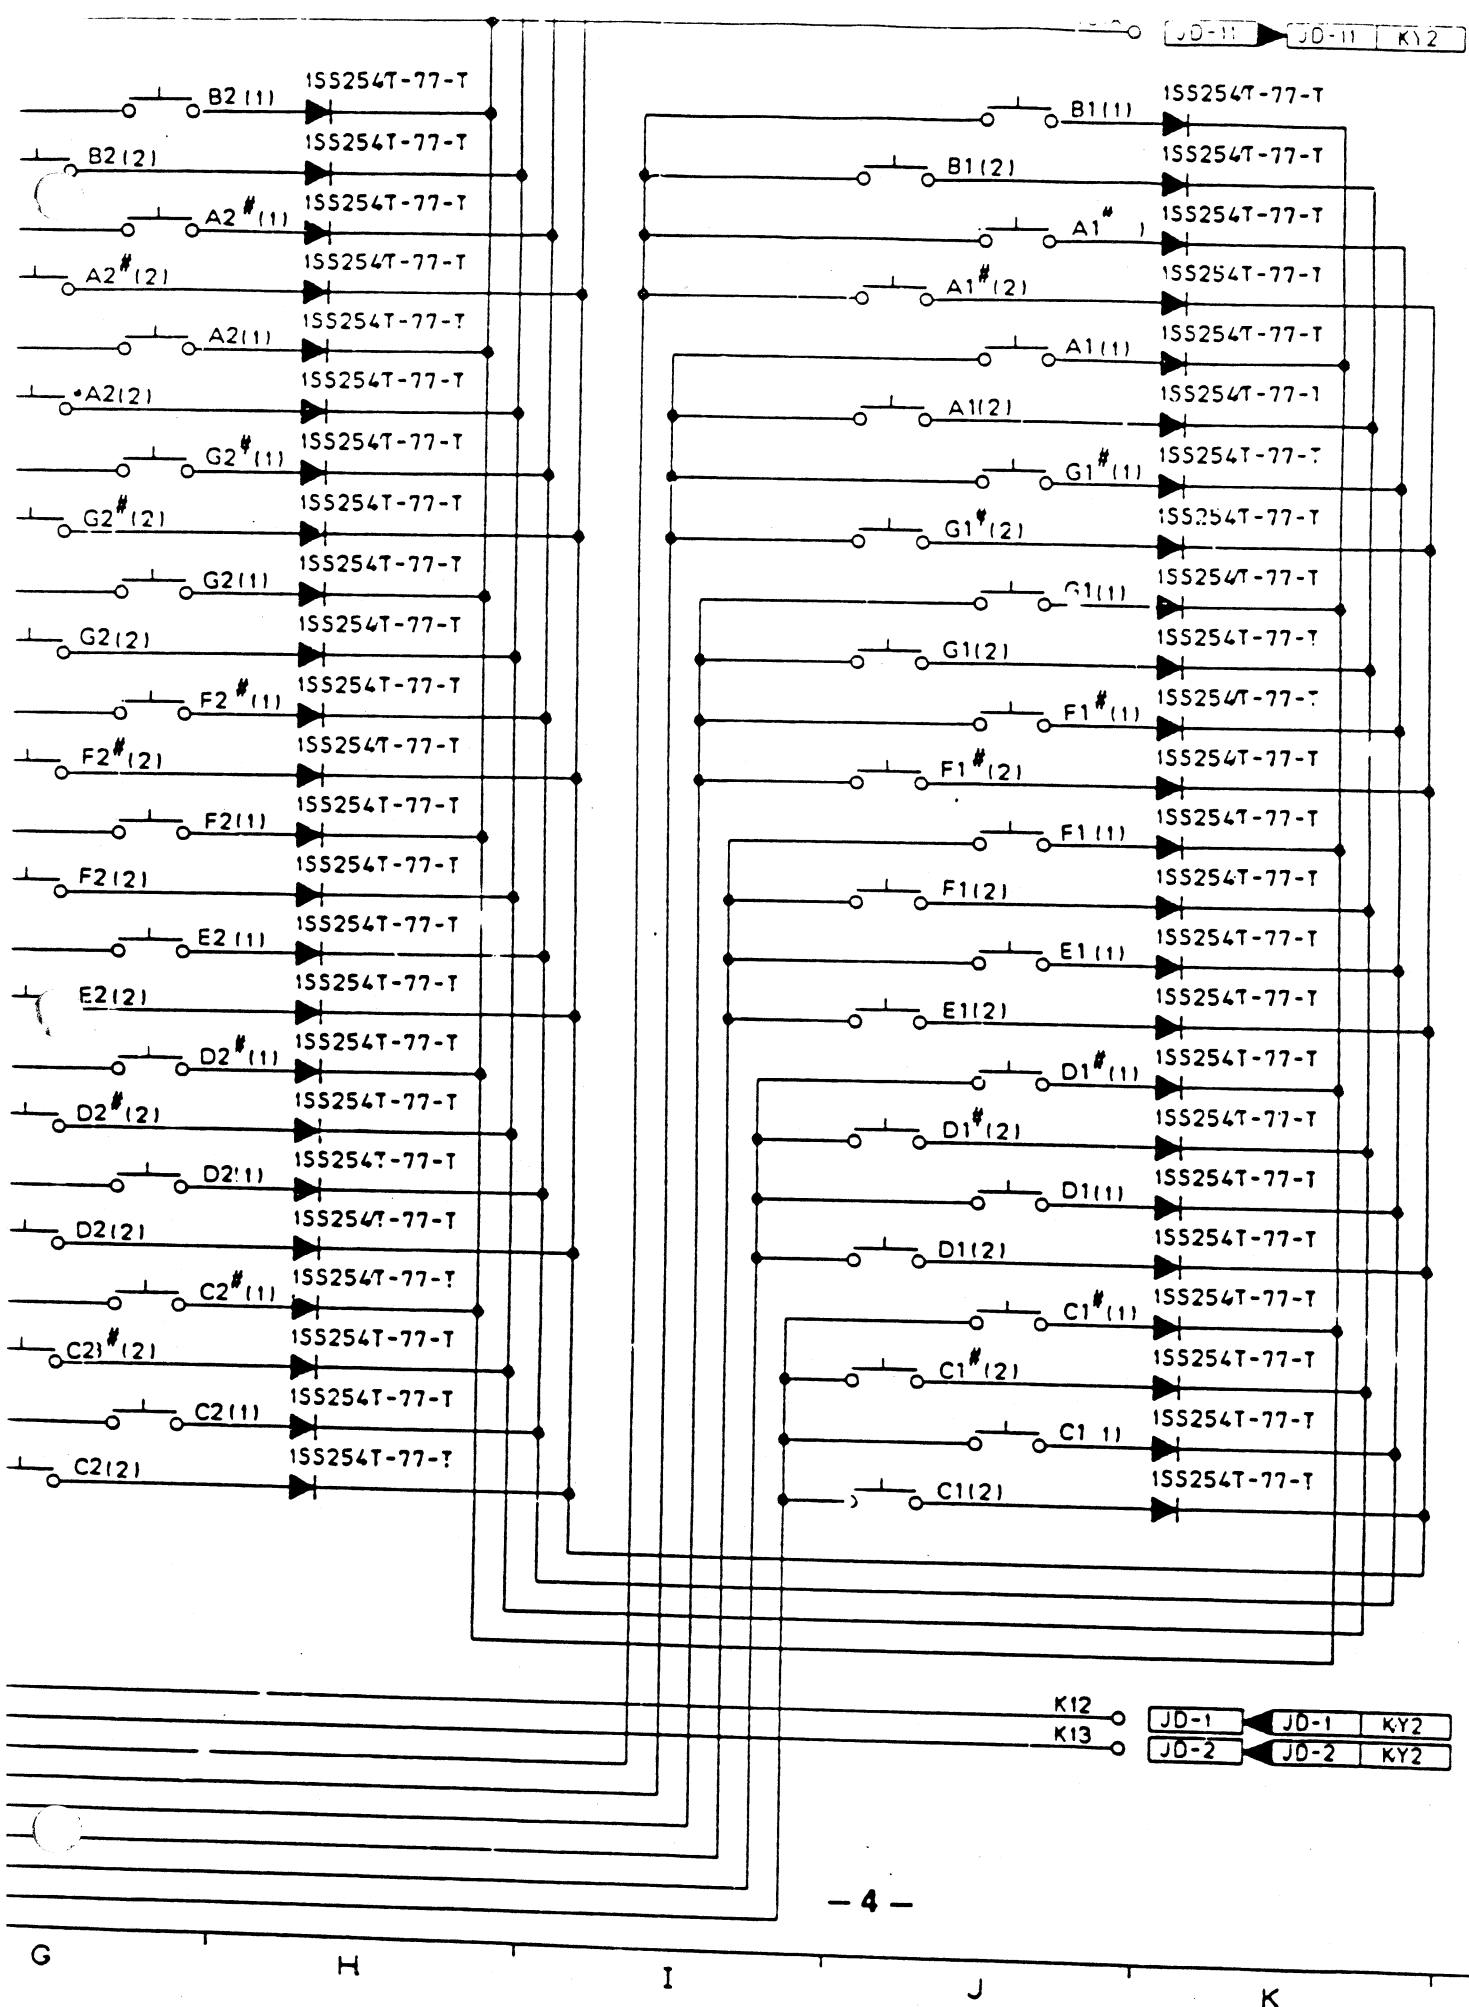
JD-11 JD-11 KY2

B2(1) 1SS254T-77-T
B2(2) 1SS254T-77-T
A2#(1) 1SS254T-77-T
A2#(2) 1SS254T-77-T
A2(1) 1SS254T-77-T
A2(2) 1SS254T-77-T
G2#(1) 1SS254T-77-T
G2#(2) 1SS254T-77-T
G2(1) 1SS254T-77-T
G2(2) 1SS254T-77-T
F2#(1) 1SS254T-77-T
F2#(2) 1SS254T-77-T
F2(1) 1SS254T-77-T
F2(2) 1SS254T-77-T
E2(1) 1SS254T-77-T
E2(2) 1SS254T-77-T
D2#(1) 1SS254T-77-T
D2#(2) 1SS254T-77-T
D2(1) 1SS254T-77-T
D2(2) 1SS254T-77-T
C2#(1) 1SS254T-77-T
C2#(2) 1SS254T-77-T
C2(1) 1SS254T-77-T
C2(2) 1SS254T-77-T

B1(1) 1SS254T-77-T
B1(2) 1SS254T-77-T
A1# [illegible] 1SS254T-77-T
A1#(2) 1SS254T-77-T
A1(1) 1SS254T-77-T
A1(2) 1SS254T-77-T
G1#(1) 1SS254T-77-T
G1#(2) 1SS254T-77-T
G1(1) 1SS254T-77-T
G1(2) 1SS254T-77-T
F1#(1) 1SS254T-77-T
F1#(2) 1SS254T-77-T
F1(1) 1SS254T-77-T
F1(2) 1SS254T-77-T
E1(1) 1SS254T-77-T
E1(2) 1SS254T-77-T
D1#(1) 1SS254T-77-T
D1#(2) 1SS254T-77-T
D1(1) 1SS254T-77-T
D1(2) 1SS254T-77-T
C1#(1) 1SS254T-77-T
C1#(2) 1SS254T-77-T
C1(1) 1SS254T-77-T
C1(2) 1SS254T-77-T

K12 JD-1 JD-1 KY2
K13 JD-2 JD-2 KY2

-4-

G H I J K